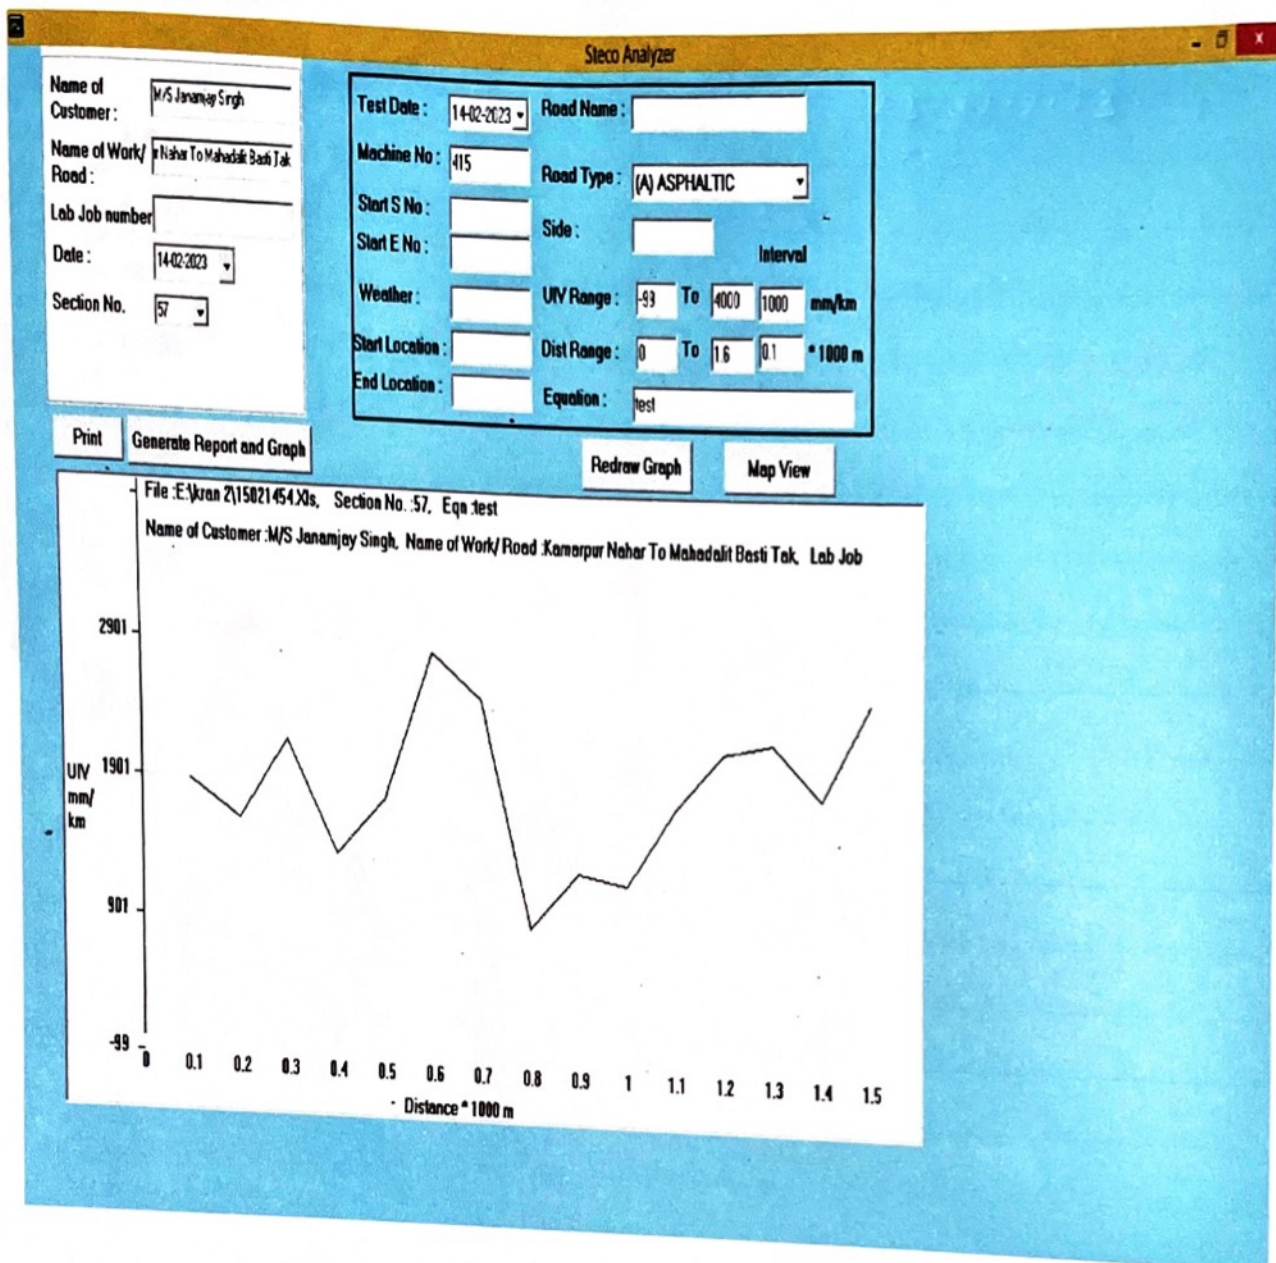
Steco Analyzer

Name of Customer: M/S Janamjay Singh

Name of Work/ Road: r Nahar To Mahadalit Basti Tak

Lab Job number

Date: 14-02-2023

Section No. 57

Test Date: 14-02-2023

Machine No: 415

Start S No:

Start E No:

Weather:

Start Location:

End Location:

Road Name:

Road Type: (A) ASPHALTIC

Side:

Interval

UIV Range: -99 To 4000 1000 mm/km

Dist Range: 0 To 1.6 0.1 * 1000 m

Equation: test

Print

Generate Report and Graph

Redraw Graph

Map View

File :E:\kran 2\15021454.Xls, Section No. :57, Eqn :test

Name of Customer :M/S Janamjay Singh, Name of Work/ Road :Kamarpur Nahar To Mahadalit Basti Tak, Lab Job

2901

UIV mm/ km

1901

901

-99

0 0.1 0.2 0.3 0.4 0.5 0.6 0.7 0.8 0.9 1 1.1 1.2 1.3 1.4 1.5

Distance * 1000 m